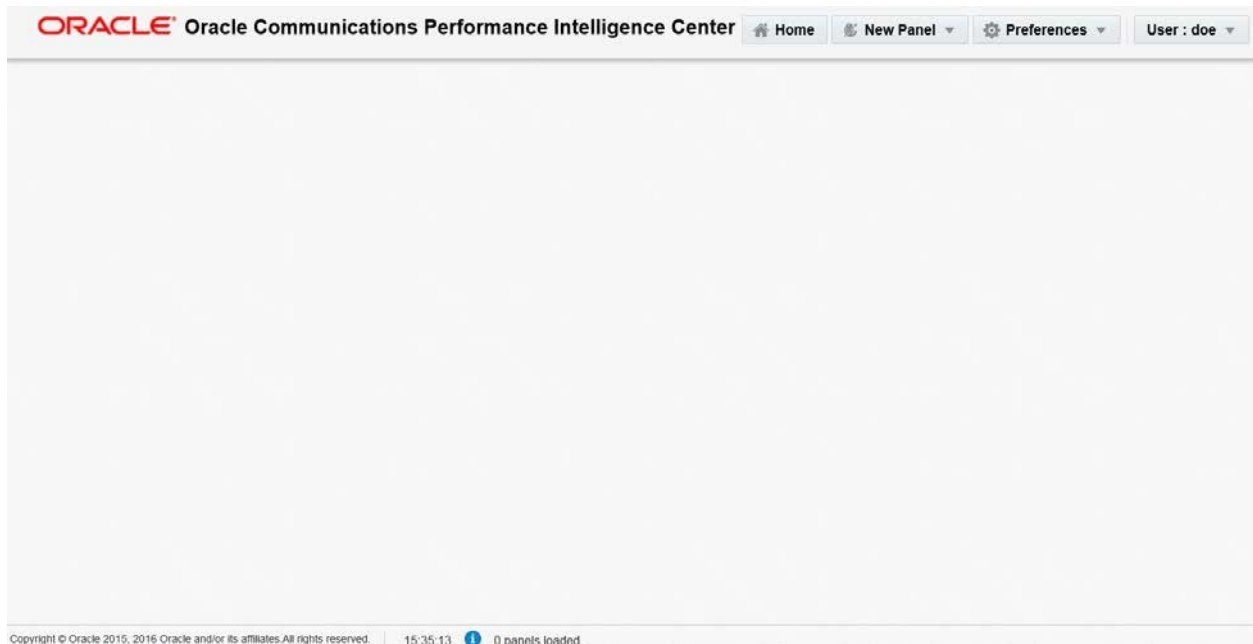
ORACLE® Oracle Communications Performance Intelligence Center Home New Panel Preferences User : doe

Copyright © Oracle 2015, 2016 Oracle and/or its affiliates.All rights reserved. 15:35:13 0 panels loaded